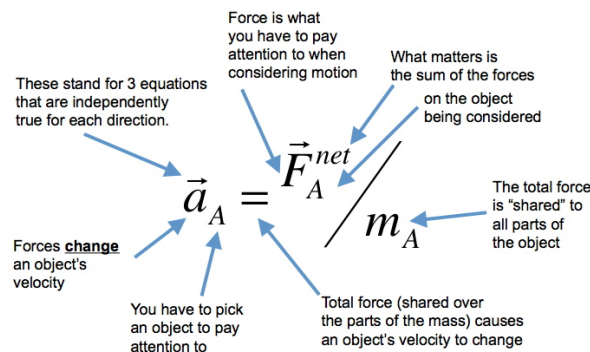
Force is what you have to pay attention to when considering motion

What matters is the sum of the forces

These stand for 3 equations that are independently true for each direction.

on the object being considered

$\vec{a}_A = \vec{F}_A^{net} / m_A$

The total force is "shared" to all parts of the object

Forces change an object's velocity

You have to pick an object to pay attention to

Total force (shared over the parts of the mass) causes an object's velocity to change